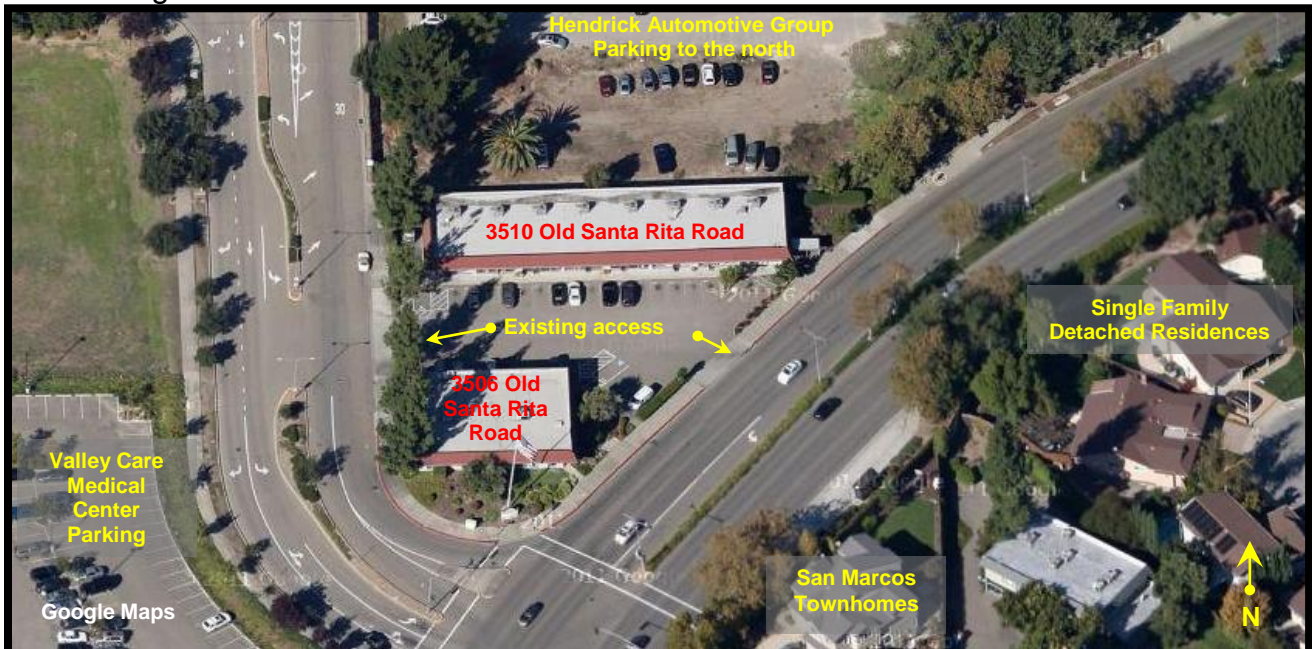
Hendrick Automotive Group Parking to the north

3510 Old Santa Rita Road

Existing access

Single Family Detached Residences

3506 Old Santa Rita Road

Valley Care Medical Center Parking

Google Maps

San Marcos Townhomes

N